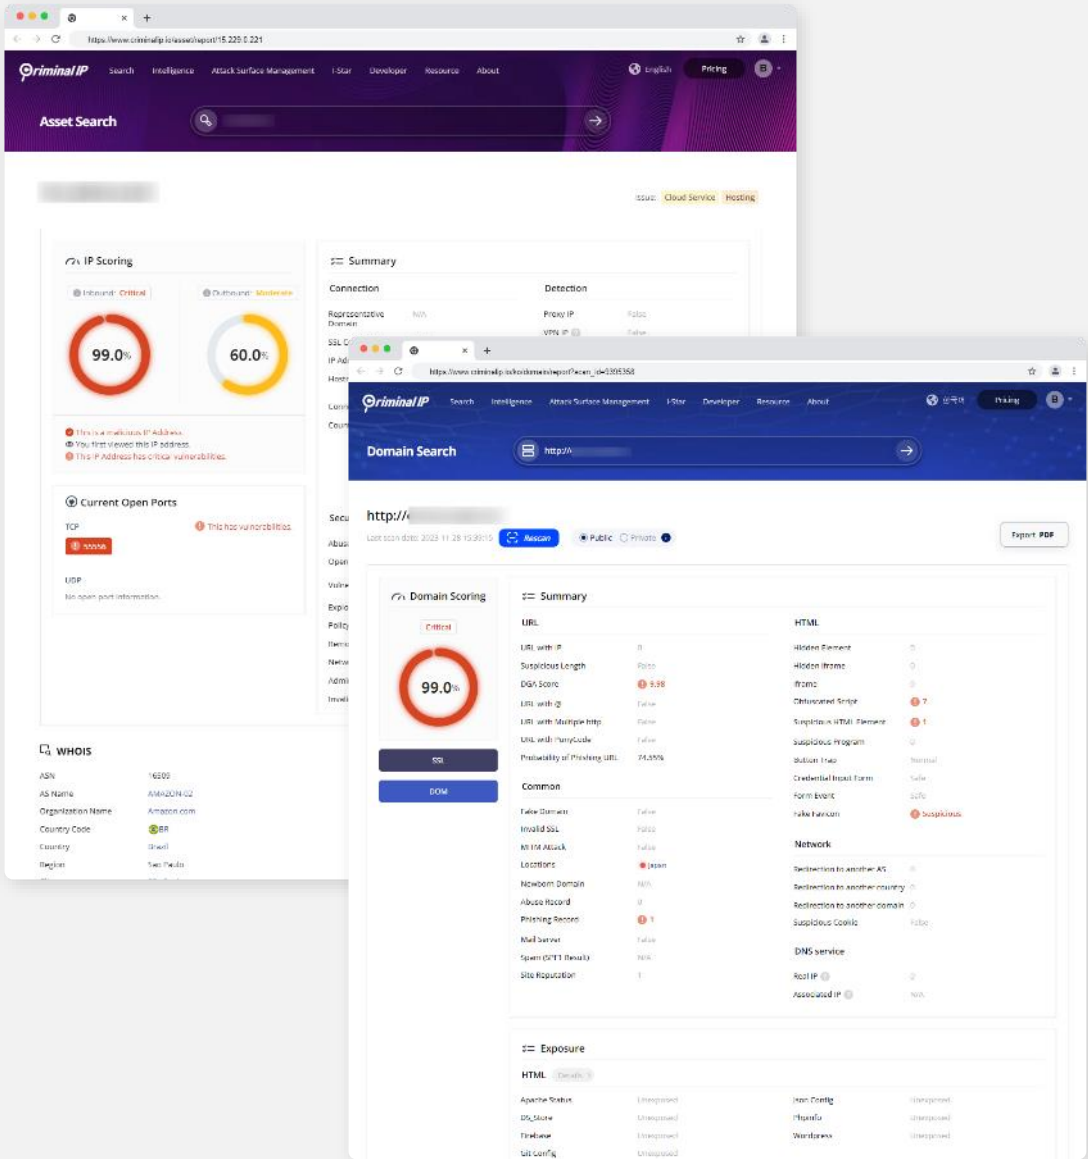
https://www.criminalip.io/asset/report/15.229.0.221

Criminal IP Search Intelligence Attack Surface Management I-Star Developer Resource About English Pricing B

Asset Search

Issue: Cloud Service Hosting

IP Scoring

Inbound: Critical

Outbound: Moderate

99.0%

60.0%

This is a malicious IP Address.
You first viewed this IP address.
This IP Address has critical vulnerabilities.

Summary

Connection

Representative Domain N/A

SSL C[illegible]

IP Ad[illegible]

Hostn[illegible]

Conn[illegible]

Coun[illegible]

Detection

Proxy IP False

VPN IP False

Current Open Ports

TCP

This has vulnerabilities.

UDP

No open port information.

Secu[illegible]

Abus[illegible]

Open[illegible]

Vulne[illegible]

Explo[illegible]

Policy

Detec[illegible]

Netw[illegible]

Admi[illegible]

Invali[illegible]

WHOIS

ASN 16509

AS Name AMAZON-02

Organization Name Amazon.com

Country Code BR

Country Brazil

Region Sao Paulo

https://www.criminalip.io/ko/domain/report?scan_id=5305358

Criminal IP Search Intelligence Attack Surface Management I-Star Developer Resource About 한국어 Pricing B

Domain Search

http://

http://

Last scan date: 2023-11-28 15:30:15 Rescan Public Private

Export PDF

Domain Scoring

Critical

99.0%

SSL

DOM

Summary

URL

URL with IP 0

Suspicious Length False

DGA Score 9.98

URL with @ False

URL with Multiple http False

URL with PunyCode False

Probability of Phishing URL 74.55%

Common

Fake Domain False

Invalid SSL False

MITM Attack False

Locations Japan

Newborn Domain N/A

Abuse Record 0

Phishing Record 1

Mail Server False

Spam (SPF1 Result) N/A

Site Reputation 1

HTML

Hidden Element 0

Hidden iframe 0

iframe 0

Obfuscated Script 7

Suspicious HTML Element 1

Suspicious Program 0

Button Trap Normal

Credential Input Form Safe

Form Event Safe

Fake Favicon Suspicious

Network

Redirection to another AS 0

Redirection to another country 0

Redirection to another domain 0

Suspicious Cookie False

DNS service

Real IP 0

Associated IP N/A

Exposure

HTML Details

Apache Status Unexposed

DS_Store Unexposed

Firebase Unexposed

Git Config Unexposed

Json Config Unexposed

Phpinfo Unexposed

Wordpress Unexposed